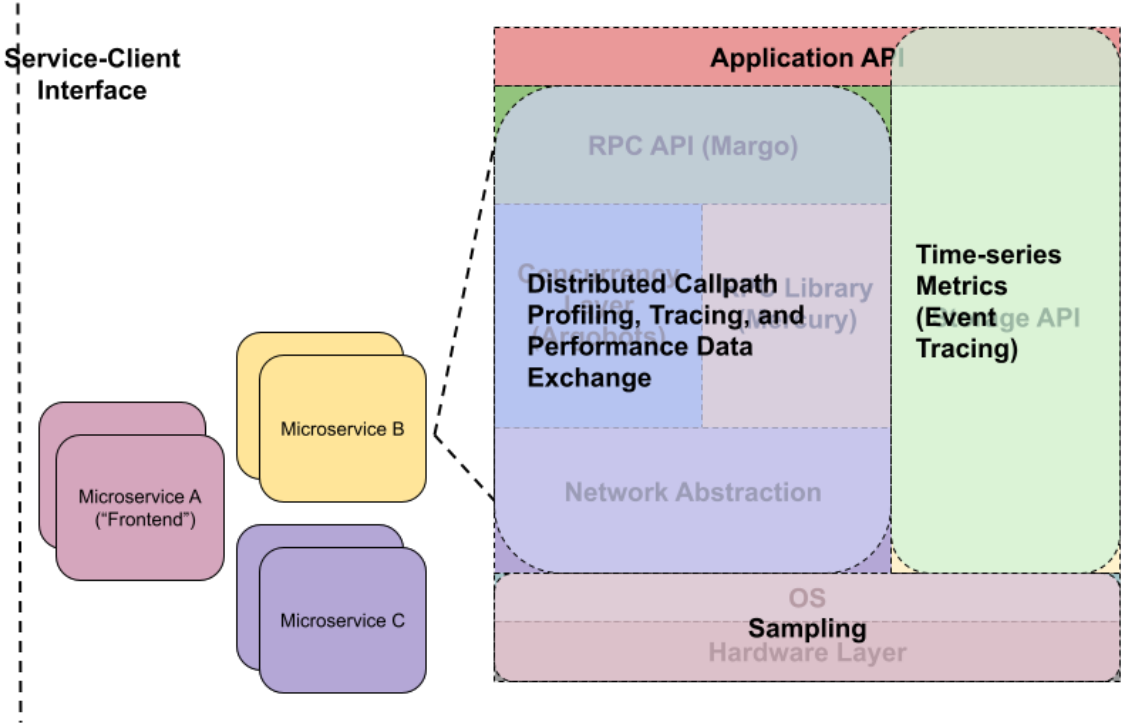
Service-Client Interface

Application API

RPC API (Margo)

Concurrency Layer (Argobots)

RPC Library (Mercury)

Distributed Callpath Profiling, Tracing, and Performance Data Exchange

Time-series Metrics (Event Tracing)

Storage API

Network Abstraction

OS

Sampling

Hardware Layer

Microservice B

Microservice A ("Frontend")

Microservice C